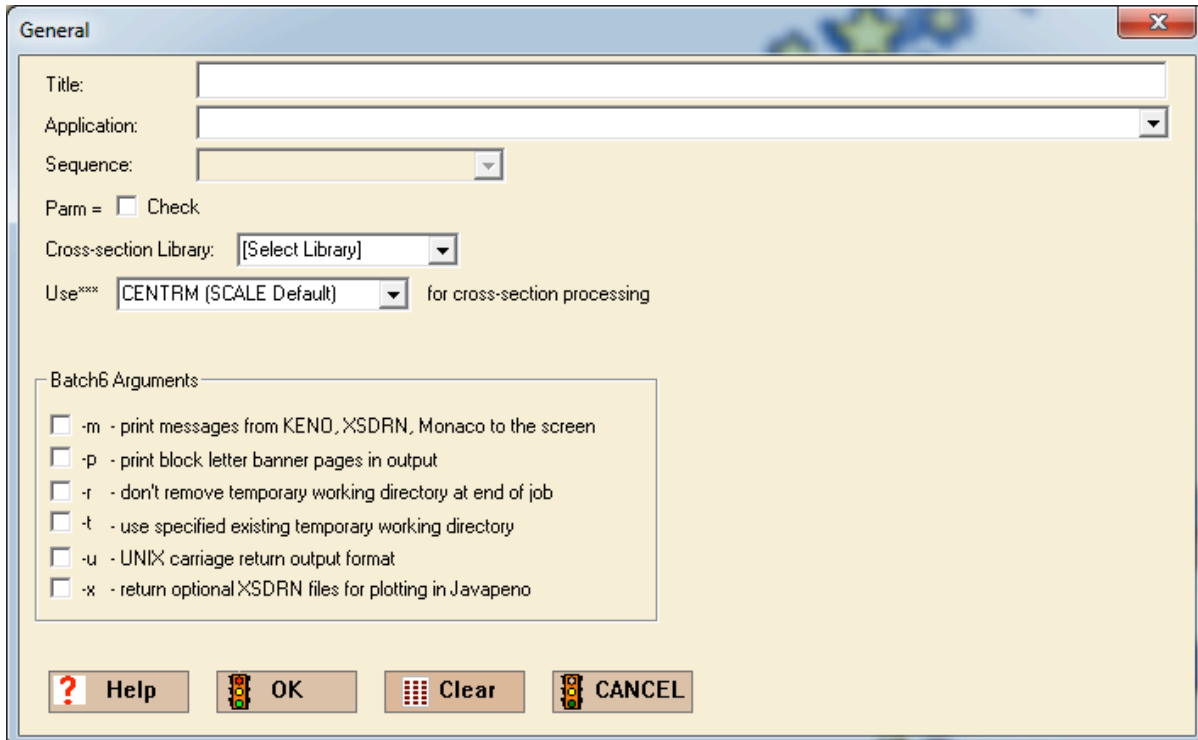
General

Title:

Application:

Sequence:

Parm = Check

Cross-section Library: [Select Library]

Use*** CENTRM (SCALE Default) for cross-section processing

Batch6 Arguments

-m - print messages from KENO, XSDRN, Monaco to the screen

-p - print block letter banner pages in output

-r - don't remove temporary working directory at end of job

-t - use specified existing temporary working directory

-u - UNIX carriage return output format

-x - return optional XSDRN files for plotting in Javapeno

Help OK Clear CANCEL